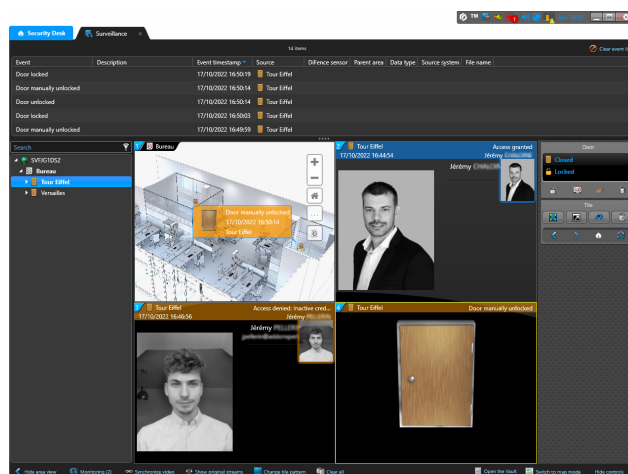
Security Desk | Surveillance

14 items

Clear event list

| Event | Description | Event timestamp | Source | DIFence sensor | Parent area | Data type | Source system | File name |
|---|---|---|---|---|---|---|---|---|
| Door locked | | 17/10/2022 16:50:19 | Tour Eiffel | | | | | |
| Door manually unlocked | | 17/10/2022 16:50:14 | Tour Eiffel | | | | | |
| Door unlocked | | 17/10/2022 16:50:14 | Tour Eiffel | | | | | |
| Door locked | | 17/10/2022 16:50:03 | Tour Eiffel | | | | | |
| Door manually unlocked | | 17/10/2022 16:49:59 | Tour Eiffel | | | | | |

Search

SVFXG1DS2
Bureau
Tour Eiffel
Versailles

1 Bureau

Door manually unlocked
17/10/2022 16:50:14
Tour Eiffel

2 Tour Eiffel
17/10/2022 16:44:54
Access granted
Jérémy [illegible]
Jérémy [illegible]

3 Tour Eiffel
17/10/2022 16:46:56
Access denied: Inactive cred...
Jérémy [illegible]
Jérémy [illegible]
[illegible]

4 Tour Eiffel
Door manually unlocked

Door
Closed
Locked

Tile

Hide area view | Monitoring (2) | Synchronize video | Show original streams | Change tile pattern | Clear all | Open the Vault | Switch to map mode | Hide controls